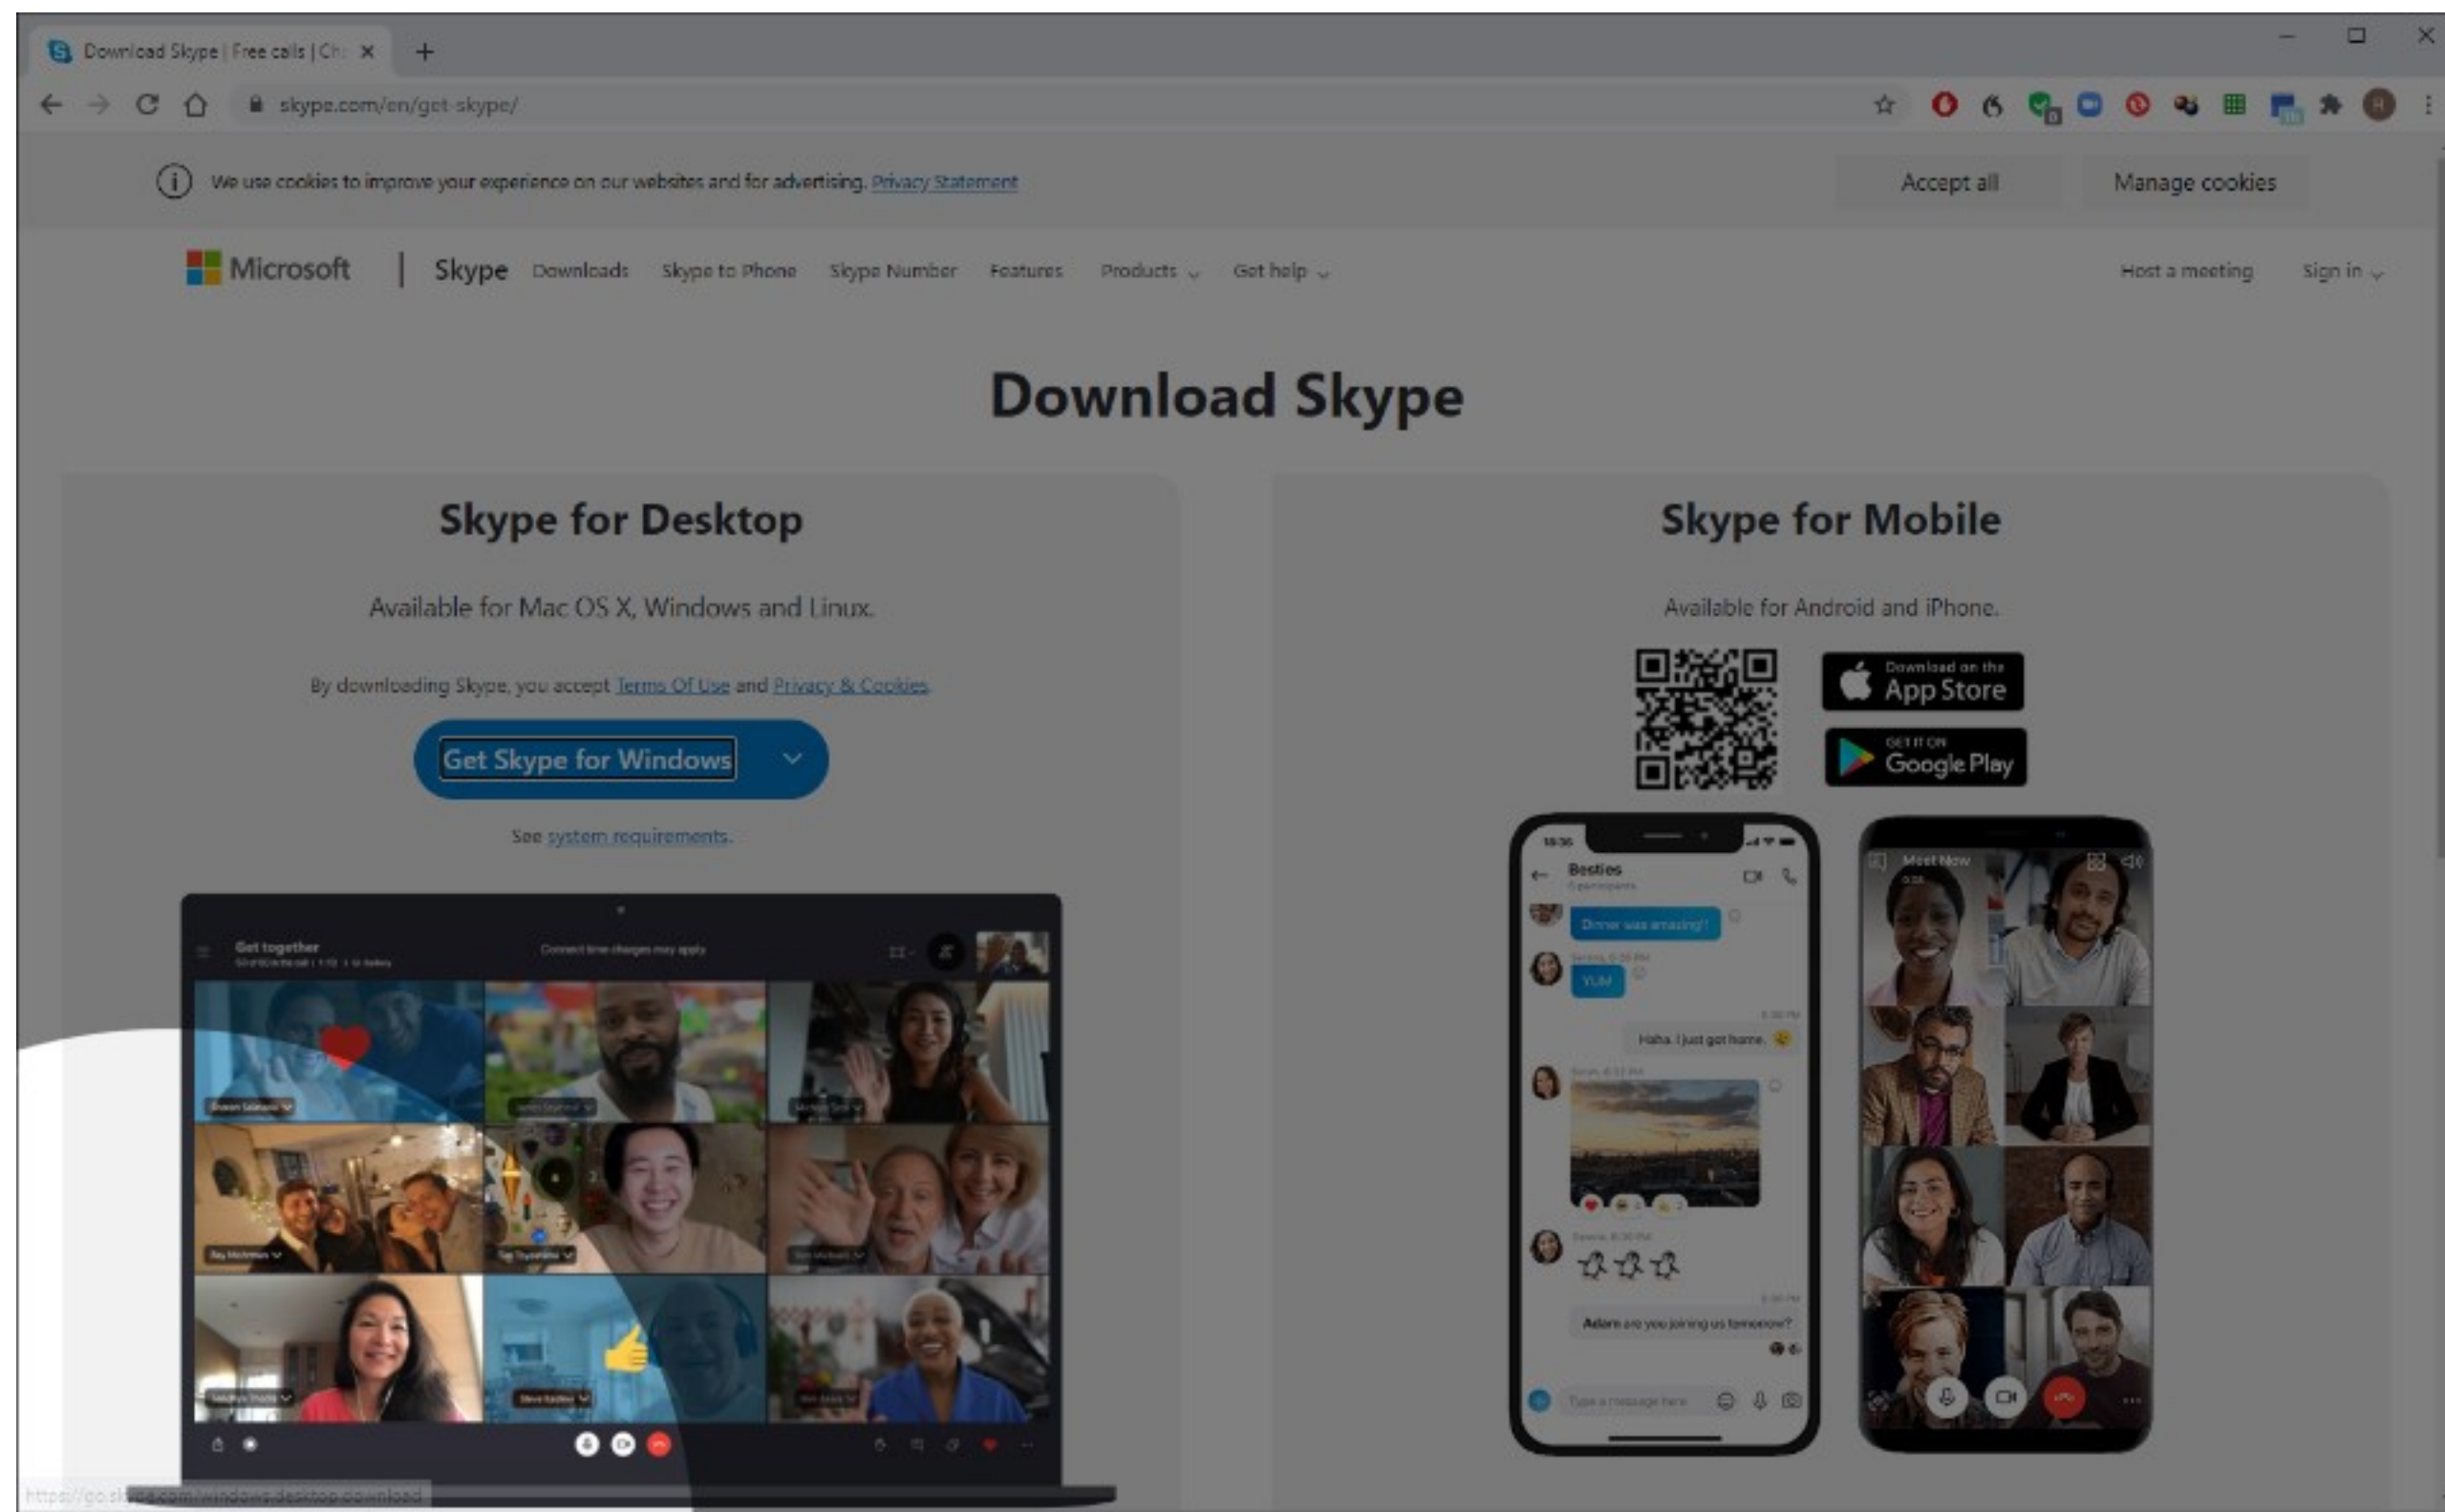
Download Skype | Free calls | Ch ×

skype.com/en/get-skype/

We use cookies to improve your experience on our websites and for advertising. Privacy Statement

Accept all

Manage cookies

Microsoft | Skype Downloads Skype to Phone Skype Number Features Products Get help

Host a meeting Sign in

Download Skype

Skype for Desktop

Available for Mac OS X, Windows and Linux.

By downloading Skype, you accept Terms Of Use and Privacy & Cookies.

Get Skype for Windows

See system requirements.

Get together

Skype for Mobile

Available for Android and iPhone.

Download on the App Store

GET IT ON Google Play

Besties

Dinner was amazing!!

YUM

Haha. I just got home.

Adam are you joining us tomorrow?

Meet Now

https://go.skype.com/windows.desktop.download